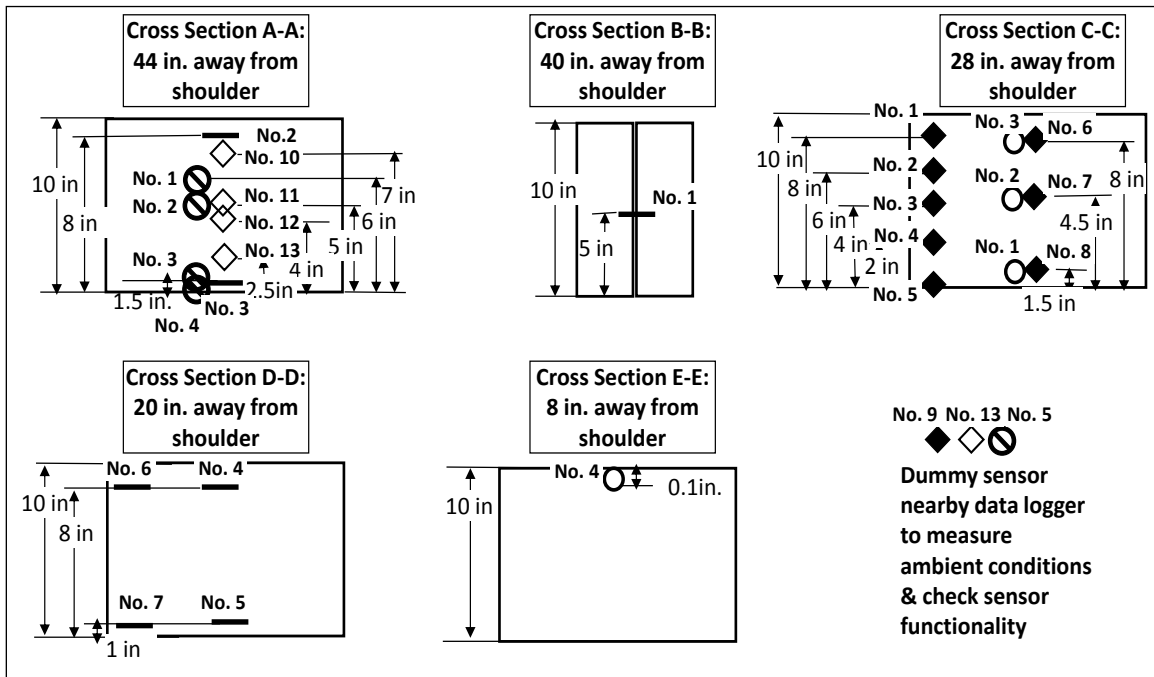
Cross Section A-A: 44 in. away from shoulder

No.2
No. 10
No. 1
No. 2
No. 11
No. 12
No. 13
No. 3
No. 3
No. 4
10 in
8 in
7 in
6 in
5 in
4 in
2.5in
1.5 in.

Cross Section B-B: 40 in. away from shoulder

10 in
5 in
No. 1

Cross Section C-C: 28 in. away from shoulder

No. 1
No. 3
No. 6
No. 2
No. 2
No. 7
No. 3
No. 4
No. 1
No. 8
No. 5
10 in
8 in
6 in
4 in
2 in
8 in
4.5 in
1.5 in

Cross Section D-D: 20 in. away from shoulder

No. 6
No. 4
No. 7
No. 5
10 in
8 in
1 in

Cross Section E-E: 8 in. away from shoulder

No. 4
0.1in.
10 in

No. 9 No. 13 No. 5
Dummy sensor nearby data logger to measure ambient conditions & check sensor functionality